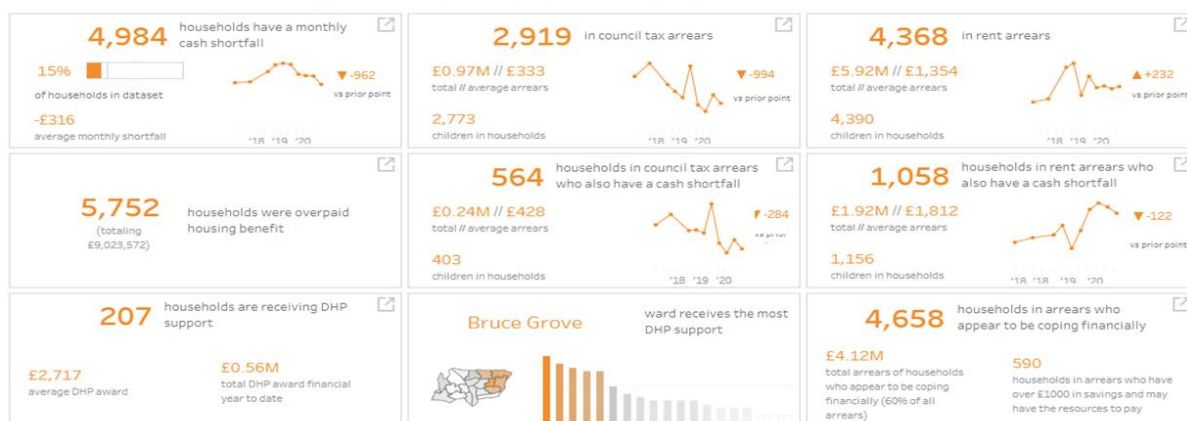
4,984 households have a monthly cash shortfall

15%

of households in dataset

▼-962 vs prior point

-£316

average monthly shortfall

'18 '19 '20

2,919 in council tax arrears

£0.97M // £333

total // average arrears

▼-994 vs prior point

2,773

children in households

'18 '19 '20

4,368 in rent arrears

£5.92M // £1,354

total // average arrears

▲+232 vs prior point

4,390

children in households

'18 '19 '20

5,752

(totaling £9,023,572)

households were overpaid housing benefit

564 households in council tax arrears who also have a cash shortfall

£0.24M // £428

total // average arrears

▼-284 vs prior

403

children in households

'18 '19 '20

1,058 households in rent arrears who also have a cash shortfall

£1.92M // £1,812

total // average arrears

▼-122 vs prior point

1,156

children in households

'18 '18 '19 '20

207 households are receiving DHP support

£2,717

average DHP award

£0.56M

total DHP award financial year to date

Bruce Grove

ward receives the most DHP support

4,658 households in arrears who appear to be coping financially

£4.12M

total arrears of households who appear to be coping financially (60% of all arrears)

590

households in arrears who have over £1000 in savings and may have the resources to pay